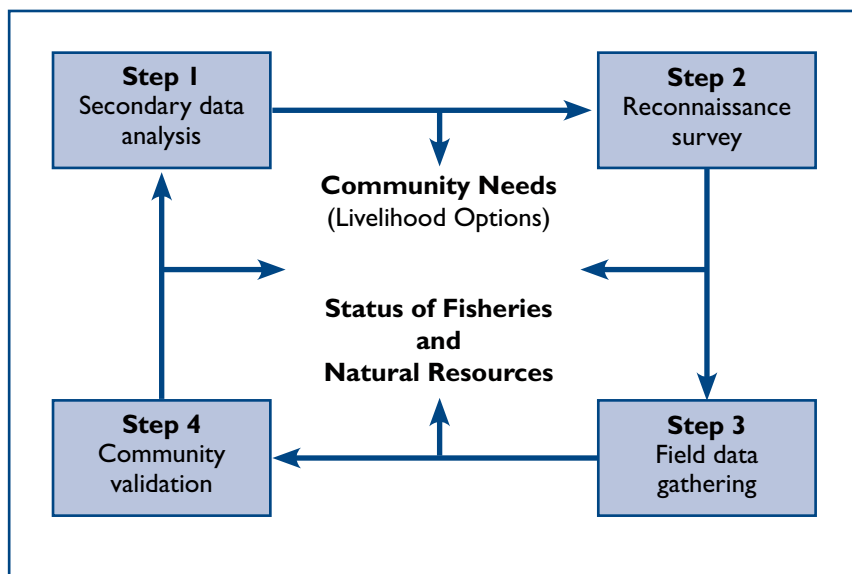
**Step 1**
Secondary data analysis

**Step 2**
Reconnaissance survey

**Community Needs**
(Livelihood Options)

**Status of Fisheries and Natural Resources**

**Step 4**
Community validation

**Step 3**
Field data gathering